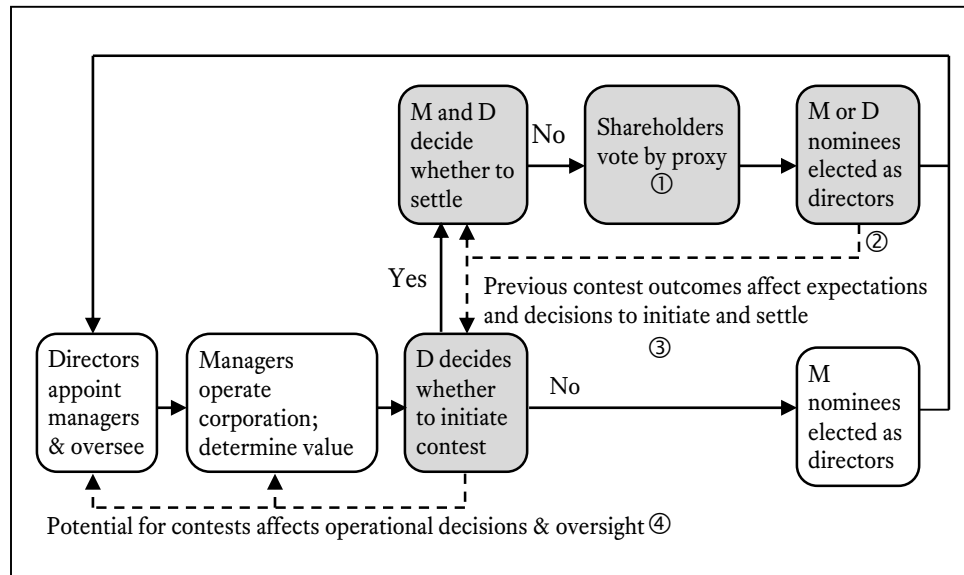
M and D decide whether to settle

No

Shareholders vote by proxy ①

M or D nominees elected as directors

②

Yes

Previous contest outcomes affect expectations and decisions to initiate and settle

③

Directors appoint managers & oversee

Managers operate corporation; determine value

D decides whether to initiate contest

No

M nominees elected as directors

Potential for contests affects operational decisions & oversight ④